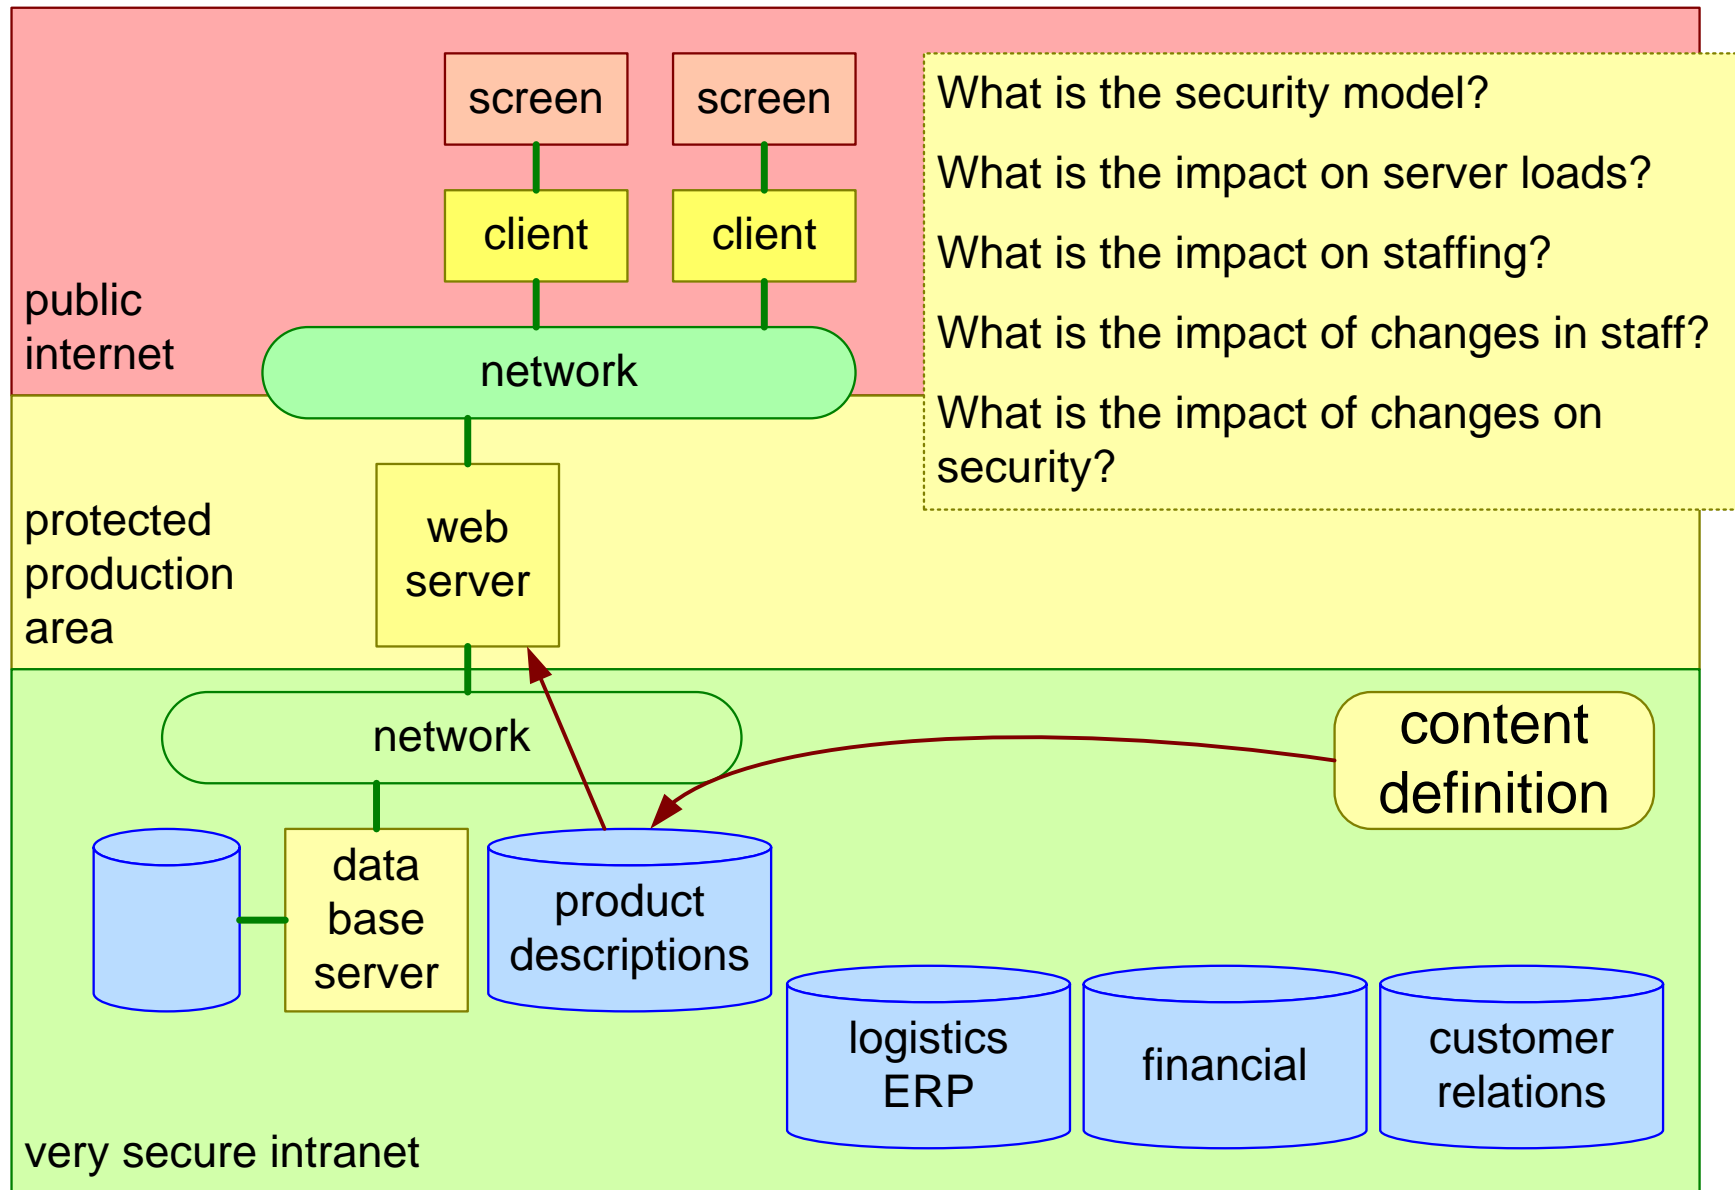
screen

screen

client

client

public internet

network

What is the security model?

What is the impact on server loads?

What is the impact on staffing?

What is the impact of changes in staff?

What is the impact of changes on security?

protected production area

web server

network

content definition

data base server

product descriptions

logistics ERP

financial

customer relations

very secure intranet